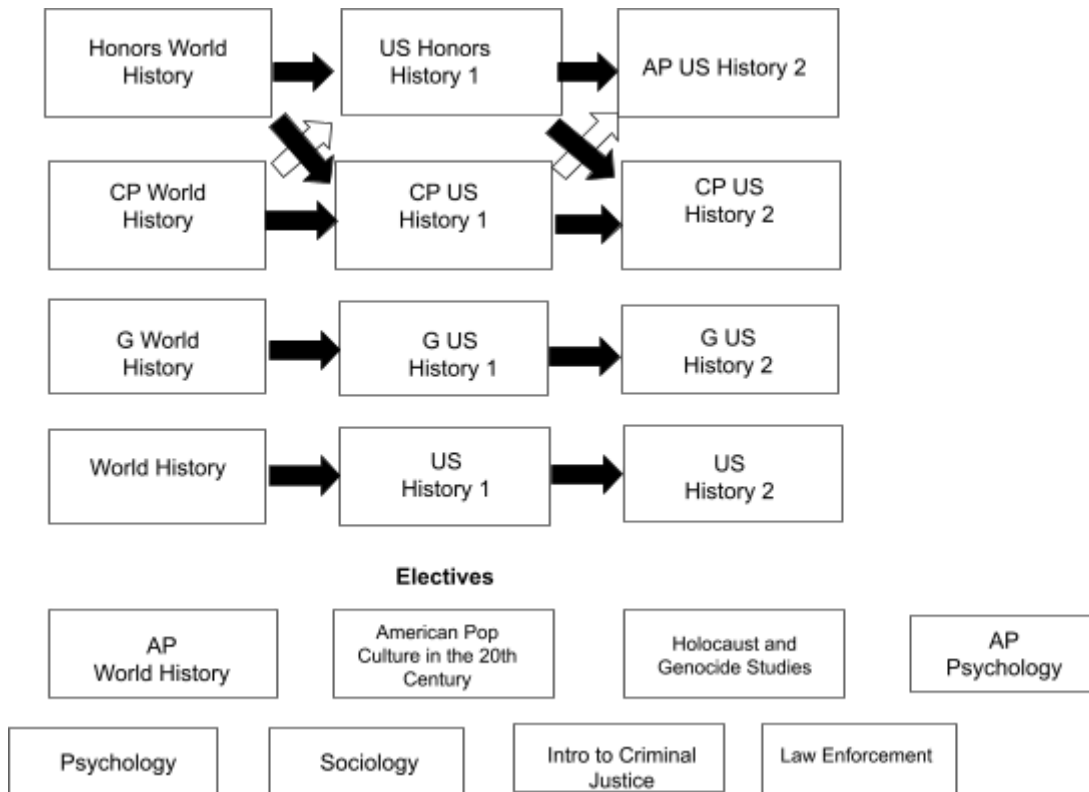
Honors World History

US Honors History 1

AP US History 2

CP World History

CP US History 1

CP US History 2

G World History

G US History 1

G US History 2

World History

US History 1

US History 2

Electives

AP World History

American Pop Culture in the 20th Century

Holocaust and Genocide Studies

AP Psychology

Psychology

Sociology

Intro to Criminal Justice

Law Enforcement